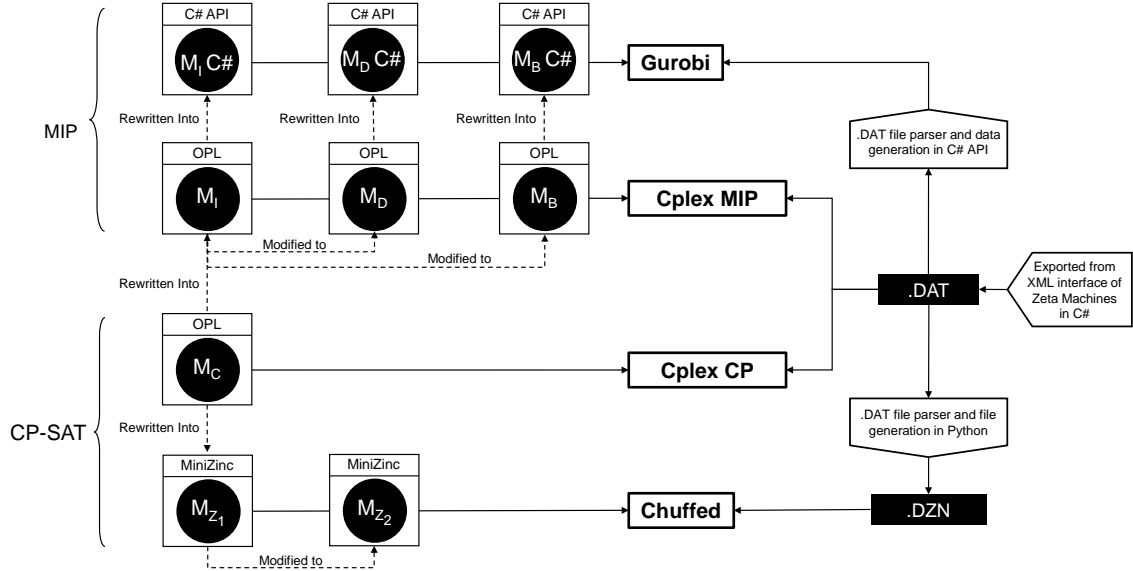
MIP

C# API
$M_I$ C#

C# API
$M_D$ C#

C# API
$M_B$ C#

Gurobi

Rewritten Into

Rewritten Into

Rewritten Into

.DAT file parser and data generation in C# API

OPL
$M_I$

OPL
$M_D$

OPL
$M_B$

Cplex MIP

Modified to

Modified to

Rewritten Into

.DAT

Exported from XML interface of Zeta Machines in C#

CP-SAT

OPL
$M_C$

Cplex CP

Rewritten Into

.DAT file parser and file generation in Python

MiniZinc
$M_{Z_1}$

MiniZinc
$M_{Z_2}$

Chuffed

.DZN

Modified to